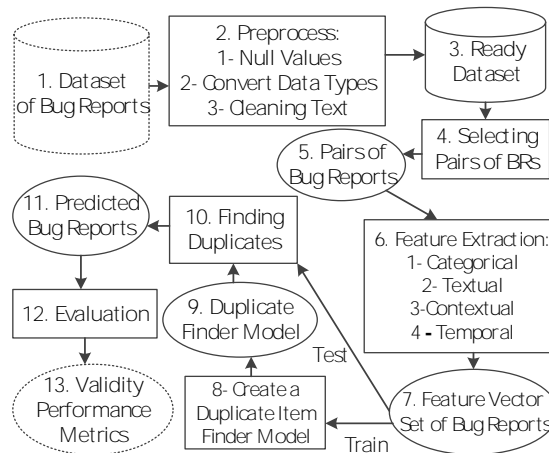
1. Dataset of Bug Reports

2. Preprocess:
1- Null Values
2- Convert Data Types
3- Cleaning Text

3. Ready Dataset

4. Selecting Pairs of BRs

5. Pairs of Bug Reports

6. Feature Extraction:
1- Categorical
2- Textual
3-Contextual
4 - Temporal

7. Feature Vector Set of Bug Reports

Test

Train

8- Create a Duplicate Item Finder Model

9. Duplicate Finder Model

10. Finding Duplicates

11. Predicted Bug Reports

12. Evaluation

13. Validity Performance Metrics